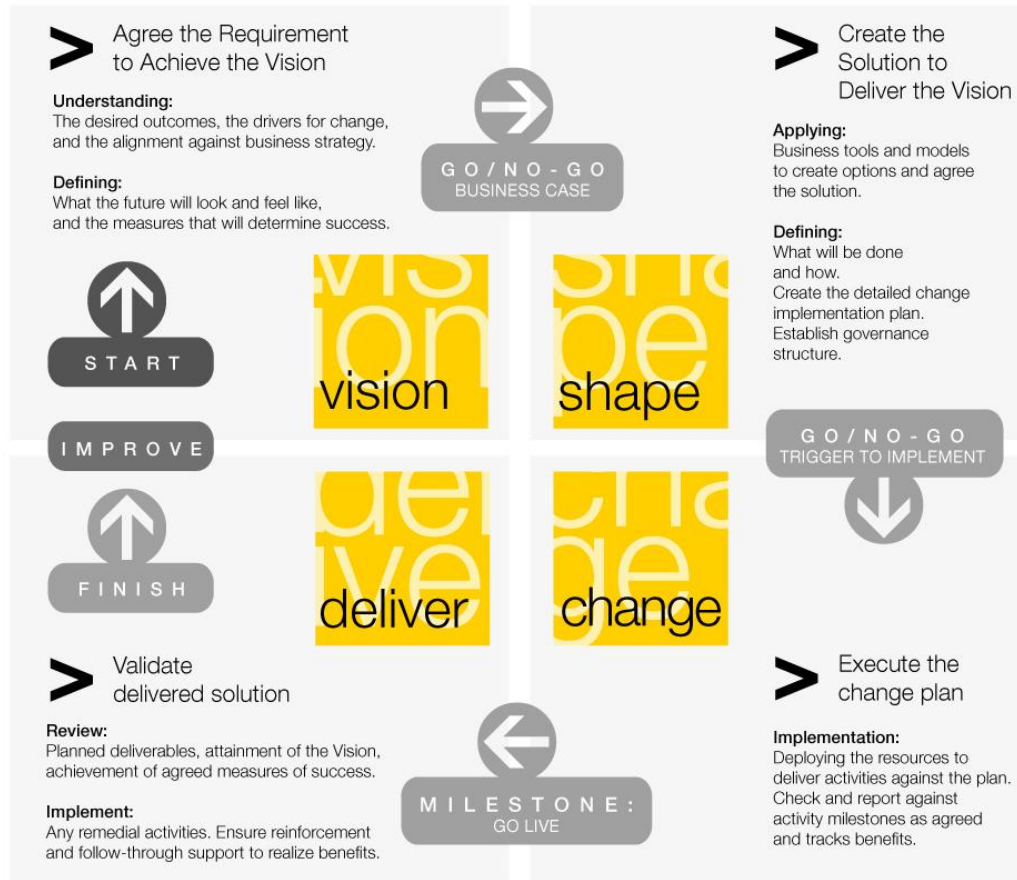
Agree the Requirement to Achieve the Vision

Understanding:
The desired outcomes, the drivers for change, and the alignment against business strategy.

Defining:
What the future will look and feel like, and the measures that will determine success.

GO/NO-GO
BUSINESS CASE

Create the Solution to Deliver the Vision

Applying:
Business tools and models to create options and agree the solution.

Defining:
What will be done and how.
Create the detailed change implementation plan.
Establish governance structure.

START

IMPROVE

FINISH

vision

shape

deliver

change

GO/NO-GO
TRIGGER TO IMPLEMENT

Validate delivered solution

Review:
Planned deliverables, attainment of the Vision, achievement of agreed measures of success.

Implement:
Any remedial activities. Ensure reinforcement and follow-through support to realize benefits.

MILESTONE:
GO LIVE

Execute the change plan

Implementation:
Deploying the resources to deliver activities against the plan. Check and report against activity milestones as agreed and tracks benefits.